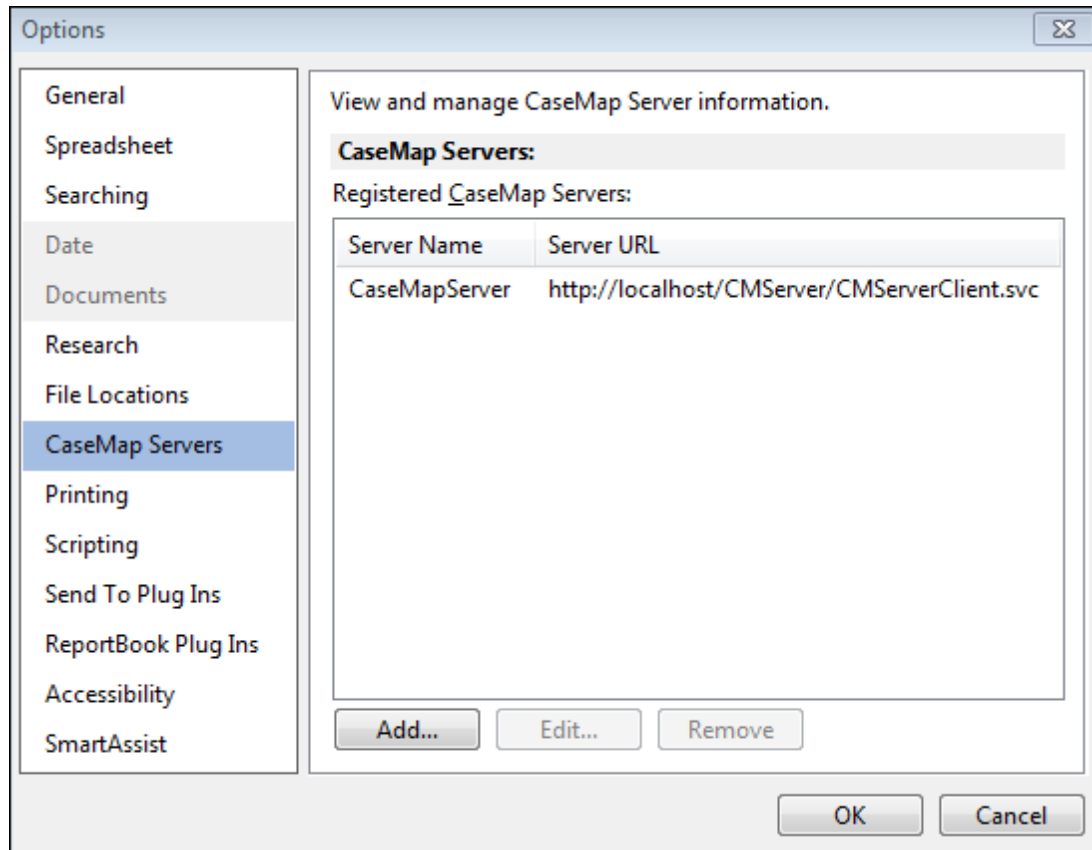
Options

General
Spreadsheet
Searching
Date
Documents
Research
File Locations
CaseMap Servers
Printing
Scripting
Send To Plug Ins
ReportBook Plug Ins
Accessibility
SmartAssist

View and manage CaseMap Server information.

**CaseMap Servers:**

Registered CaseMap Servers:

| Server Name | Server URL |
|---|---|
| CaseMapServer | http://localhost/CMServer/CMServerClient.svc |

Add... Edit... Remove

OK Cancel